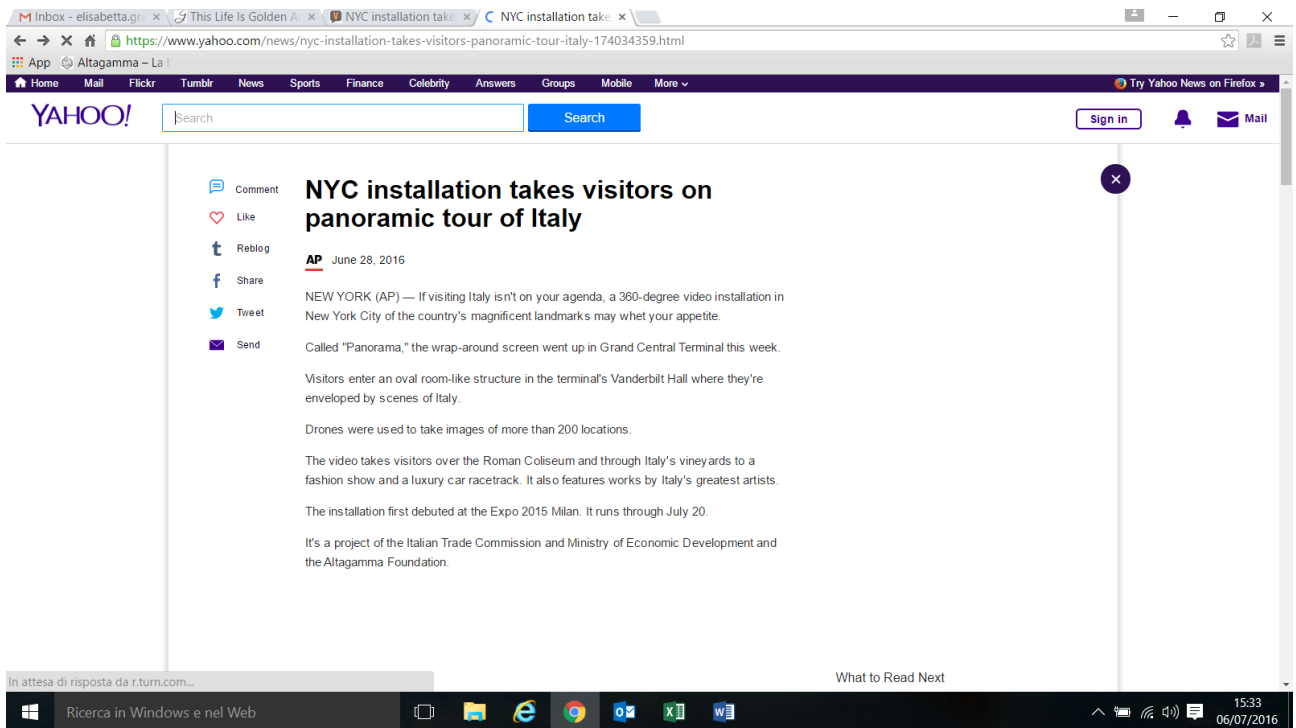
Inbox - elisabetta.gr ×
This Life Is Golden A ×
NYC installation take ×
NYC installation take ×

https://www.yahoo.com/news/nyc-installation-takes-visitors-panoramic-tour-italy-174034359.html

App   Altagamma – La

Home   Mail   Flickr   Tumblr   News   Sports   Finance   Celebrity   Answers   Groups   Mobile   More
Try Yahoo News on Firefox »

YAHOO!
Search
Search
Sign in
Mail

Comment
Like
Reblog
Share
Tweet
Send

NYC installation takes visitors on panoramic tour of Italy

AP June 28, 2016

NEW YORK (AP) — If visiting Italy isn't on your agenda, a 360-degree video installation in New York City of the country's magnificent landmarks may whet your appetite.

Called "Panorama," the wrap-around screen went up in Grand Central Terminal this week.

Visitors enter an oval room-like structure in the terminal's Vanderbilt Hall where they're enveloped by scenes of Italy.

Drones were used to take images of more than 200 locations.

The video takes visitors over the Roman Coliseum and through Italy's vineyards to a fashion show and a luxury car racetrack. It also features works by Italy's greatest artists.

The installation first debuted at the Expo 2015 Milan. It runs through July 20.

It's a project of the Italian Trade Commission and Ministry of Economic Development and the Altagamma Foundation.

In attesa di risposta da r.turn.com...

What to Read Next

Ricerca in Windows e nel Web

15:33
06/07/2016